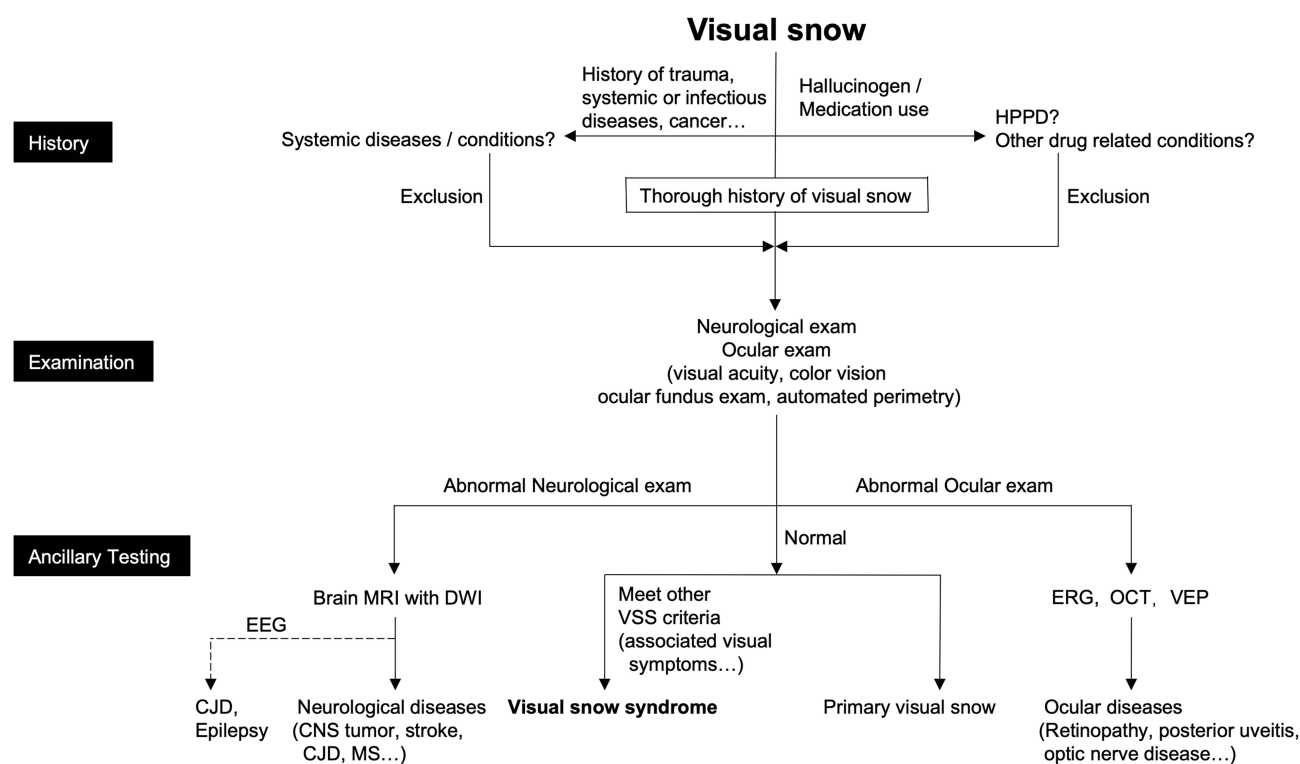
Visual snow

History

History of trauma, systemic or infectious diseases, cancer…

Hallucinogen / Medication use

Systemic diseases / conditions?

HPPD?
Other drug related conditions?

Exclusion

Thorough history of visual snow

Exclusion

Examination

Neurological exam
Ocular exam
(visual acuity, color vision
ocular fundus exam, automated perimetry)

Abnormal Neurological exam

Abnormal Ocular exam

Ancillary Testing

Normal

Brain MRI with DWI

Meet other VSS criteria (associated visual symptoms…)

ERG, OCT, VEP

EEG

CJD, Epilepsy

Neurological diseases (CNS tumor, stroke, CJD, MS…)

**Visual snow syndrome**

Primary visual snow

Ocular diseases (Retinopathy, posterior uveitis, optic nerve disease…)